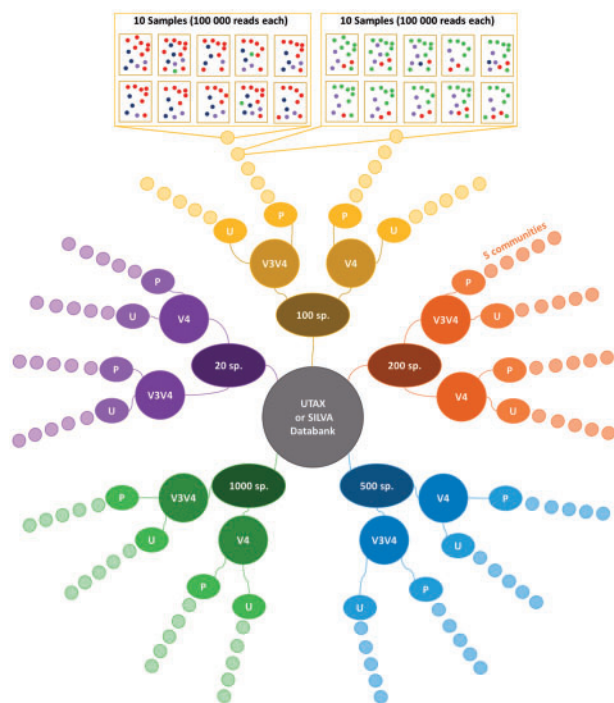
10 Samples (100 000 reads each)

10 Samples (100 000 reads each)

P

P

U

V3V4

V4

U

100 sp.

5 communities

P

P

U

V4

V3V4

U

20 sp.

200 sp.

P

P

V3V4

V4

U

U

UTAX
or SILVA
Databank

P

V3V4

1000 sp.

500 sp.

V4

P

U

V4

V3V4

U

P

U

U

P